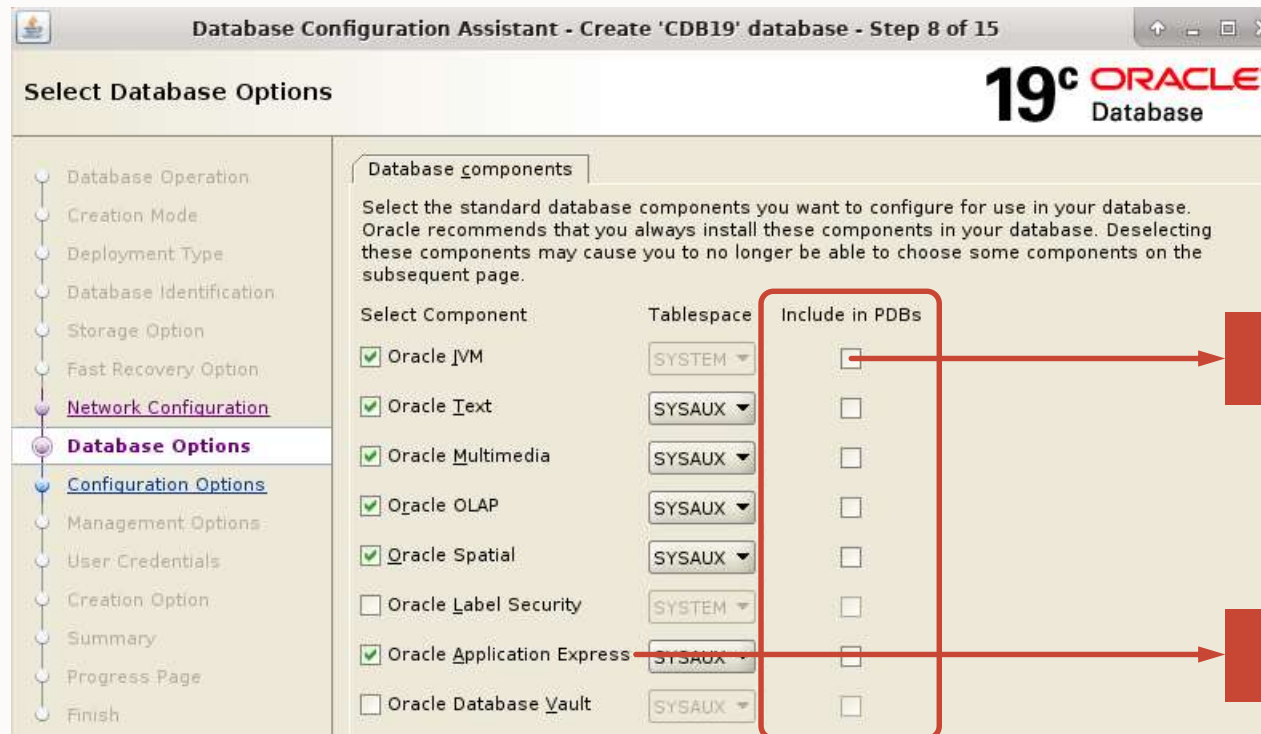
Database Configuration Assistant - Create 'CDB19' database - Step 8 of 15

Select Database Options

19c ORACLE Database

Database Operation
Creation Mode
Deployment Type
Database Identification
Storage Option
Fast Recovery Option
Network Configuration
Database Options
Configuration Options
Management Options
User Credentials
Creation Option
Summary
Progress Page
Finish

Database components

Select the standard database components you want to configure for use in your database. Oracle recommends that you always install these components in your database. Deselecting these components may cause you to no longer be able to choose some components on the subsequent page.

| Select Component | Tablespace | Include in PDBs |
|---|---|---|
| Oracle JVM | SYSTEM | |
| Oracle Text | SYSAUX | |
| Oracle Multimedia | SYSAUX | |
| Oracle OLAP | SYSAUX | |
| Oracle Spatial | SYSAUX | |
| Oracle Label Security | SYSTEM | |
| Oracle Application Express | SYSAUX | |
| Oracle Database Vault | SYSAUX | |